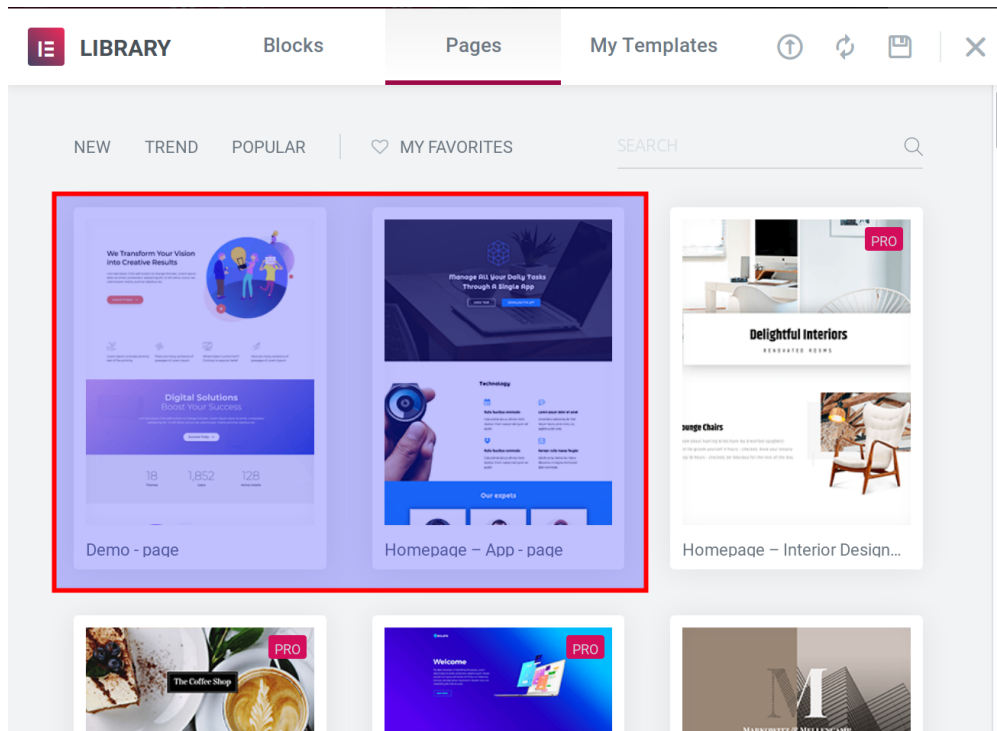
LIBRARY Blocks Pages My Templates

NEW TREND POPULAR MY FAVORITES SEARCH

We Transform Your Vision into Creative Results

Digital Solutions Boost Your Success

18 1,852 128

Demo - page

Manage All Your Daily Tasks Through A Single App

Technology

Our expets

Homepage – App - page

PRO

Delightful Interiors

RENOVATED ROOMS

ounge Chairs

Homepage – Interior Design...

PRO

The Coffee Shop

PRO

Welcome

M

MARKOWITZ & MELLENCAMP